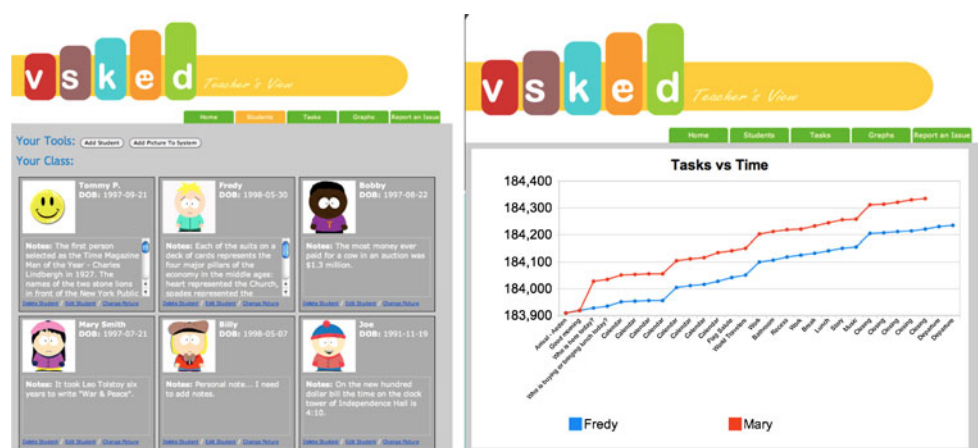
v s k e d Teacher's View

Home Students Tasks Graphs Report an Issue

Your Tools: Add Student Add Picture To System

Your Class:

Tommy P. DOB: 1997-09-21

Notes: The first person selected as the Time Magazine Man of the Year - Charles Lindbergh in 1927. The names of the two stone lions in front of the New York Public

Delete Student Edit Student Change Picture

Fredy DOB: 1998-05-30

Notes: Each of the suits on a deck of cards represents the four major pillars of the economy in the middle ages: heart represented the Church, spades represented the

Delete Student Edit Student Change Picture

Bobby DOB: 1997-08-22

Notes: The most money ever paid for a cow in an auction was $1.3 million.

Delete Student Edit Student Change Picture

Mary Smith DOB: 1997-07-21

Notes: It took Leo Tolstoy six years to write "War & Peace".

Delete Student Edit Student Change Picture

Billy DOB: 1998-05-07

Notes: Personal note... I need to add notes.

Delete Student Edit Student Change Picture

Joe DOB: 1991-11-19

Notes: On the new hundred dollar bill the time on the clock tower of Independence Hall is 4:10.

Delete Student Edit Student Change Picture

v s k e d Teacher's View

Home Students Tasks Graphs Report an Issue

Tasks vs Time

184,400
184,300
184,200
184,100
184,000
183,900

Arrival - Assembly
Good morning
Who is here today?
Who is buying or bringing lunch today?
Calendar
Calendar
Calendar
Calendar
Calendar
Calendar
Calendar
Calendar
Calendar
Calendar
Flag Salute
Wash Transition
Work
Bathroom
Recess
Work
Break
Lunch
Story
Music
Closing
Closing
Closing
Closing
Closing
Departure
Departure

Fredy Mary